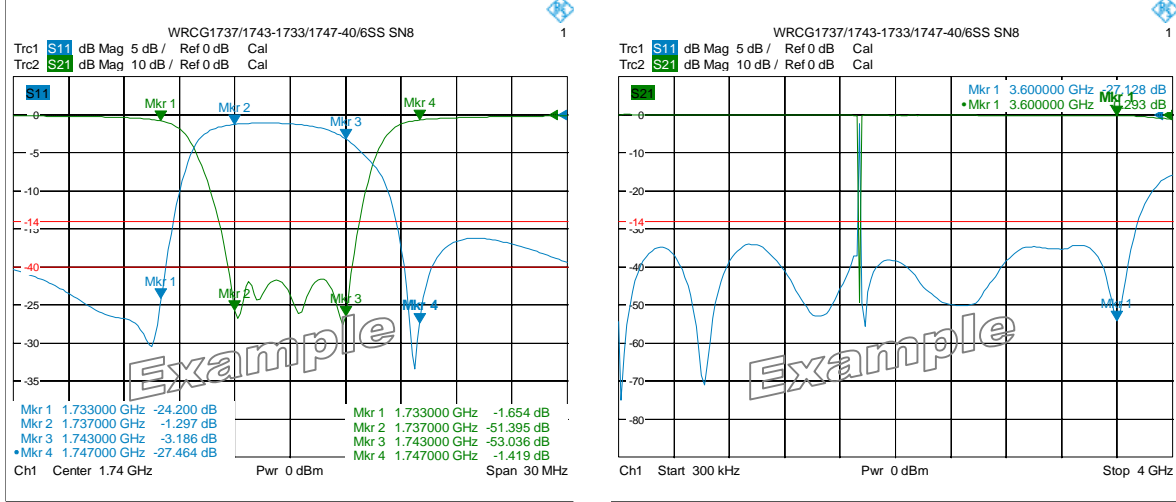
WRCG1737/1743-1733/1747-40/6SS SN8 1

Trc1 S11 dB Mag 5 dB / Ref 0 dB Cal
Trc2 S21 dB Mag 10 dB / Ref 0 dB Cal

S11

Mkr 1 Mkr 2 Mkr 3 Mkr 4

0
-5
-10
-14
-15
-40
-25
-30
-35

Mkr 1 Mkr 2 Mkr 3 Mkr 4

Example

Mkr 1 1.733000 GHz -24.200 dB
Mkr 2 1.737000 GHz -1.297 dB
Mkr 3 1.743000 GHz -3.186 dB
• Mkr 4 1.747000 GHz -27.464 dB

Mkr 1 1.733000 GHz -1.654 dB
Mkr 2 1.737000 GHz -51.395 dB
Mkr 3 1.743000 GHz -53.036 dB
Mkr 4 1.747000 GHz -1.419 dB

Ch1 Center 1.74 GHz Pwr 0 dBm Span 30 MHz

WRCG1737/1743-1733/1747-40/6SS SN8 1

Trc1 S11 dB Mag 5 dB / Ref 0 dB Cal
Trc2 S21 dB Mag 10 dB / Ref 0 dB Cal

S21

Mkr 1 3.600000 GHz -27.128 dB
• Mkr 1 3.600000 GHz -1.293 dB

Mkr 1

0
-10
-20
-14
-30
-40
-50
-60
-70
-80

Mkr 1

Example

Ch1 Start 300 kHz Pwr 0 dBm Stop 4 GHz